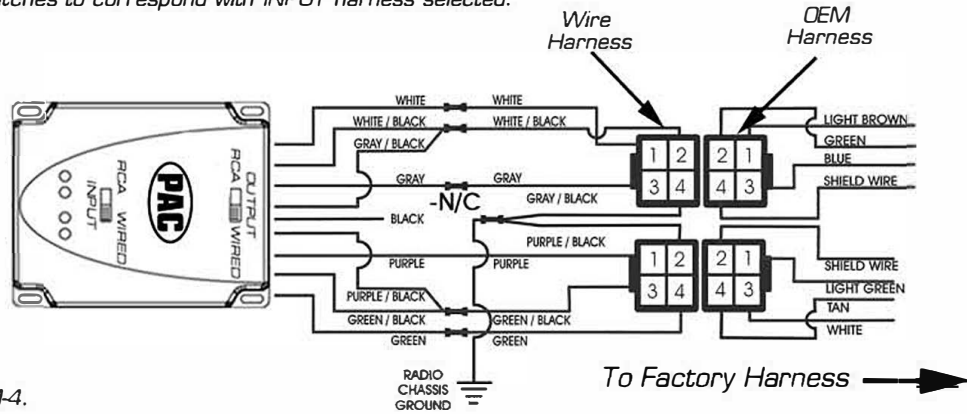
itches to correspond with INPUT harness selected.

Wire Harness

OEM Harness

RCA INPUT WIRED

PAC

OUTPUT RCA WIRED

WHITE
WHITE
WHITE / BLACK
WHITE / BLACK
GRAY / BLACK
GRAY
GRAY
-N/C
GRAY / BLACK
BLACK
PURPLE / BLACK
PURPLE
PURPLE
PURPLE / BLACK
GREEN / BLACK
GREEN / BLACK
GREEN
GREEN

1 2
3 4
2 1
4 3

LIGHT BROWN
GREEN
BLUE
SHIELD WIRE

1 2
3 4
2 1
4 3

SHIELD WIRE
LIGHT GREEN
TAN
WHITE

RADIO CHASSIS GROUND

To Factory Harness

-4.